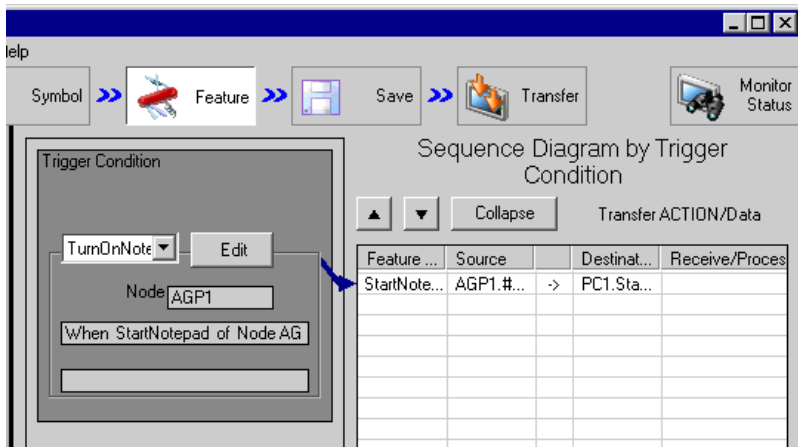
elp

Symbol Feature Save Transfer Monitor Status

Trigger Condition

TurnOnNote Edit

Node AGP1

When StartNotepad of Node AG

Sequence Diagram by Trigger Condition

Collapse

Transfer ACTION/Data

| Feature ... | Source | | Destinat... | Receive/Proces |
|---|---|---|---|---|
| StartNote... | AGP1.#... | -> | PC1.Sta... | |
| | | | | |
| | | | | |
| | | | | |
| | | | | |
| | | | | |
| | | | | |
| | | | | |